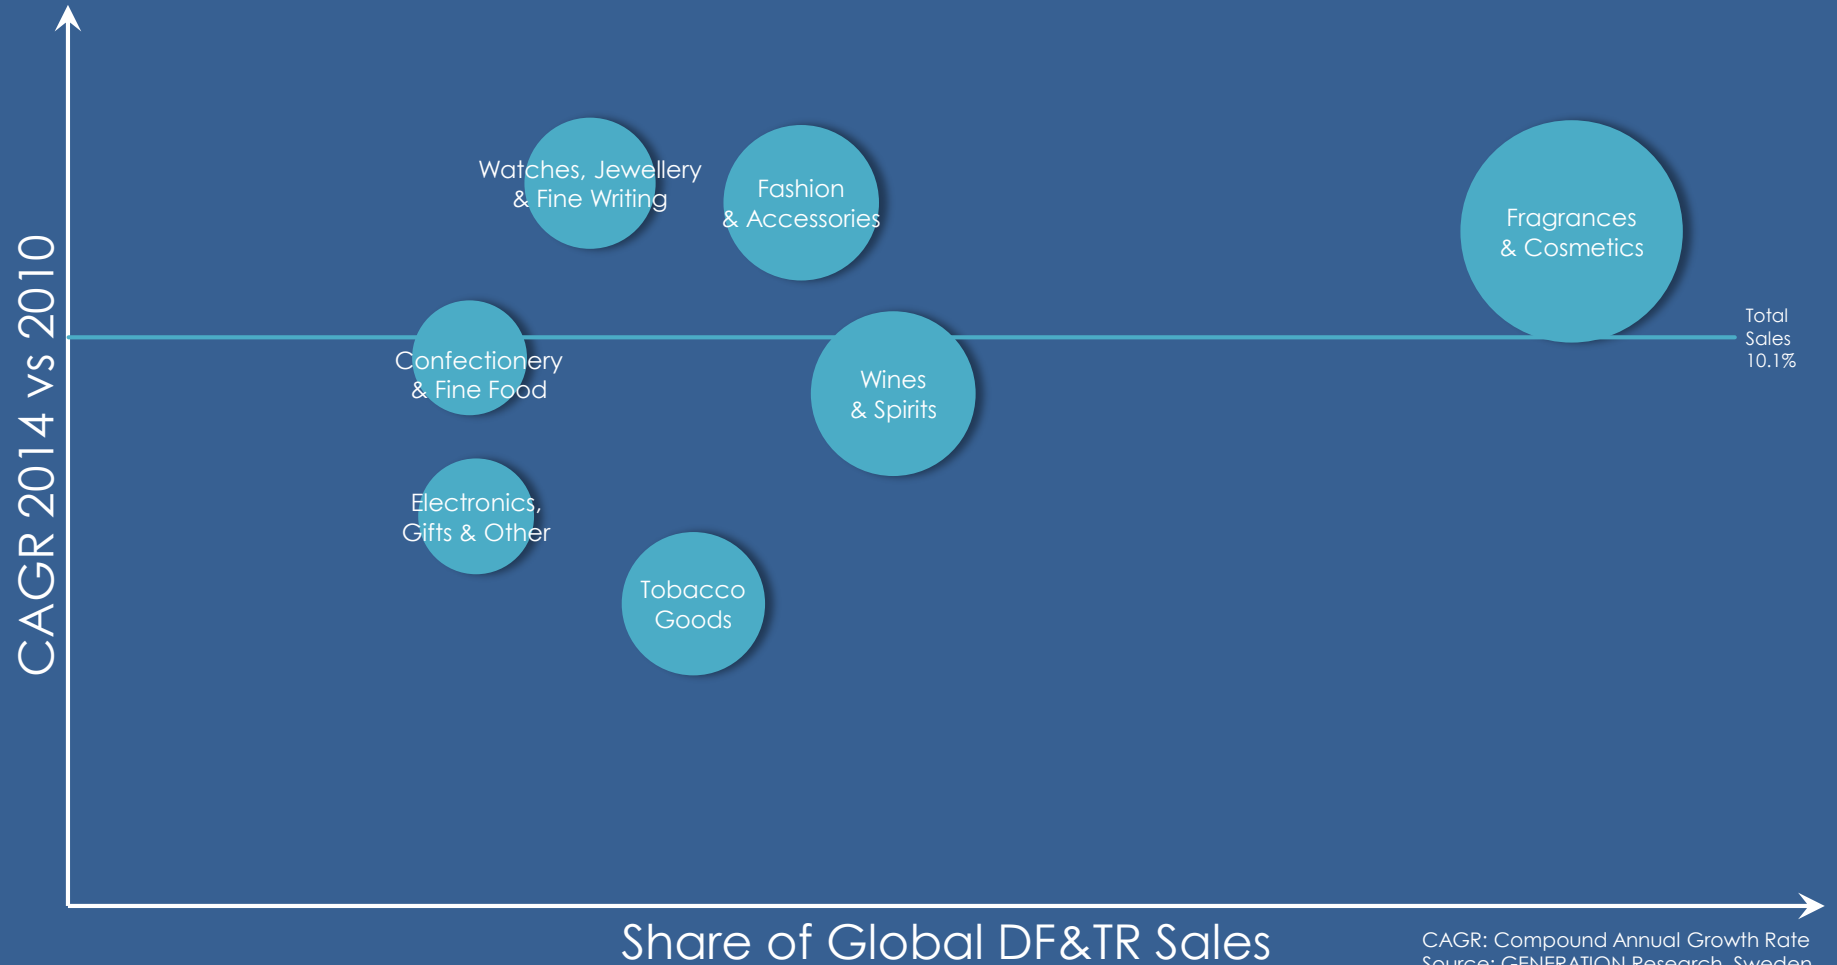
CAGR 2014 vs 2010

Watches, Jewellery & Fine Writing

Fashion & Accessories

Fragrances & Cosmetics

Total Sales 10.1%

Confectionery & Fine Food

Wines & Spirits

Electronics, Gifts & Other

Tobacco Goods

Share of Global DF&TR Sales

CAGR: Compound Annual Growth Rate
Source: GENERATION Research, Sweden